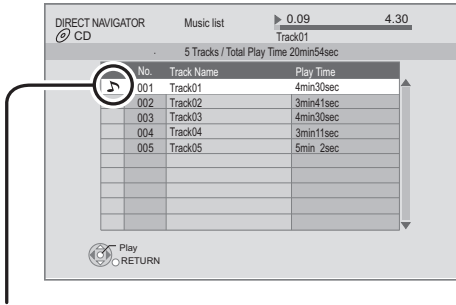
DIRECT NAVIGATOR
CD

Music list

0.09 4.30

Track01

5 Tracks / Total Play Time 20min54sec

| No. | Track Name | Play Time |
|---|---|---|
| 001 | Track01 | 4min30sec |
| 002 | Track02 | 3min41sec |
| 003 | Track03 | 4min30sec |
| 004 | Track04 | 3min11sec |
| 005 | Track05 | 5min 2sec |

Play
RETURN